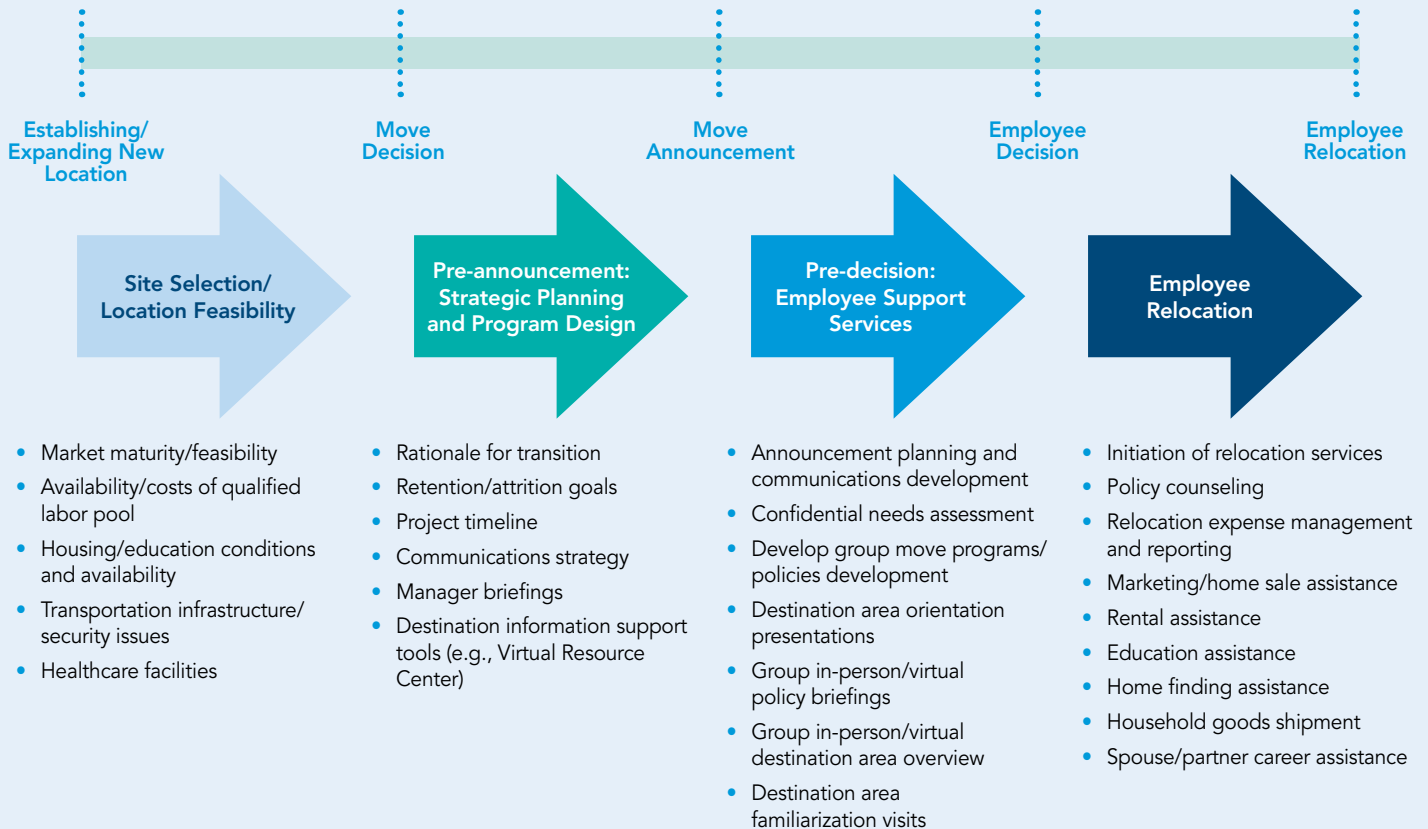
Establishing/ Expanding New Location

Move Decision

Move Announcement

Employee Decision

Employee Relocation

Site Selection/ Location Feasibility

Pre-announcement: Strategic Planning and Program Design

Pre-decision: Employee Support Services

Employee Relocation

- Market maturity/feasibility
- Availability/costs of qualified labor pool
- Housing/education conditions and availability
- Transportation infrastructure/ security issues
- Healthcare facilities

- Rationale for transition
- Retention/attrition goals
- Project timeline
- Communications strategy
- Manager briefings
- Destination information support tools (e.g., Virtual Resource Center)

- Announcement planning and communications development
- Confidential needs assessment
- Develop group move programs/ policies development
- Destination area orientation presentations
- Group in-person/virtual policy briefings
- Group in-person/virtual destination area overview
- Destination area familiarization visits

- Initiation of relocation services
- Policy counseling
- Relocation expense management and reporting
- Marketing/home sale assistance
- Rental assistance
- Education assistance
- Home finding assistance
- Household goods shipment
- Spouse/partner career assistance